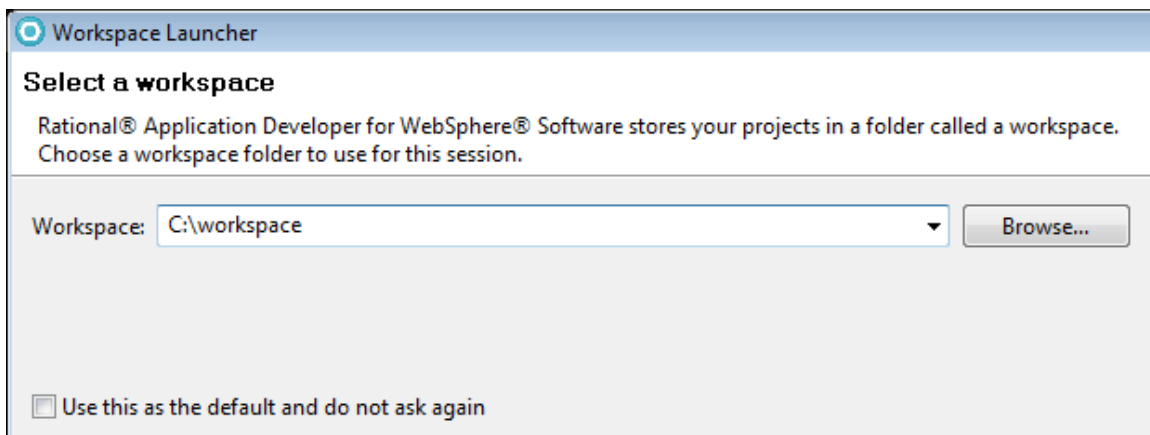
Workspace Launcher

Select a workspace

Rational® Application Developer for WebSphere® Software stores your projects in a folder called a workspace.
Choose a workspace folder to use for this session.

Workspace: C:\workspace

Browse...

Use this as the default and do not ask again